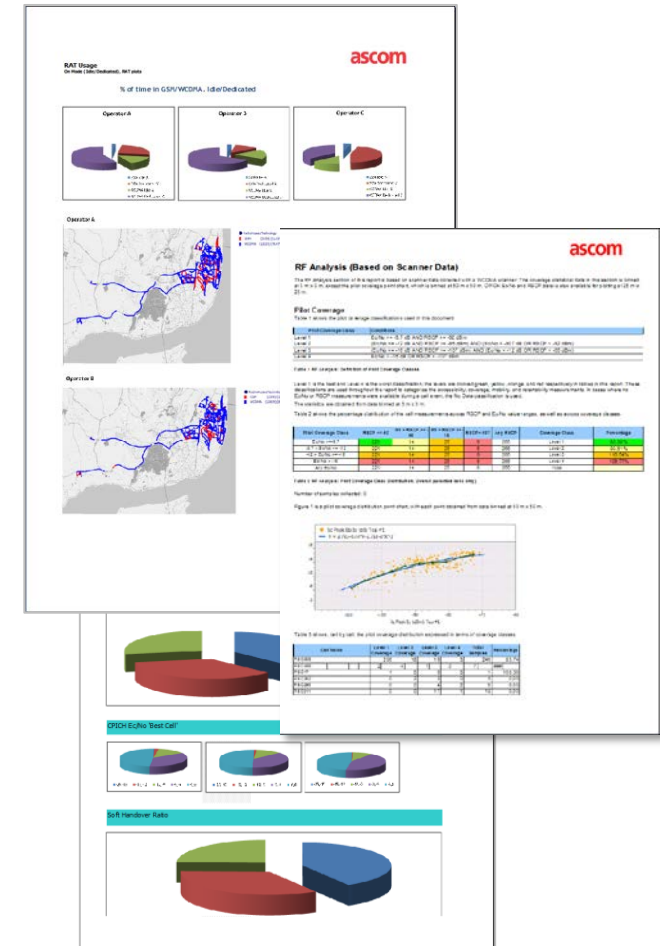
ascom

RAT Usage
On Mode (Idle/Dedicated), RAT plots

% of time in GSM/WCDMA, Idle/Dedicated

Operator A

Operator B

Operator C

Operator A

Operator B

ascom

RF Analysis (Based on Scanner Data)

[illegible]

Pilot Coverage

Table 1 shows the pilot coverage classifications used in this document.

| Pilot Coverage Class | Conditions |
|---|---|
| Level 1 | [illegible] |
| Level 2 | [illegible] |
| Level 3 | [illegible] |
| Level 4 | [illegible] |

Table 1 RF Analysis: Definition of Pilot Coverage Classes

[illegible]

Table 2 shows the percentage distribution of the cell measurements across RSCP and Ec/No value ranges, as well as across coverage classes.

| Pilot Coverage Class | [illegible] | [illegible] | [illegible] | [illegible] | Any RSCP | Coverage Class | Percentage |
|---|---|---|---|---|---|---|---|
| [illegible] | 121 | 14 | 27 | 8 | 288 | Level 1 | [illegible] |
| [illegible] | 121 | 14 | 27 | 8 | 288 | Level 2 | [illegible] |
| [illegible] | 121 | 14 | 27 | 8 | 288 | Level 3 | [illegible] |
| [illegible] | 121 | 14 | 27 | 8 | 288 | Level 4 | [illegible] |
| Any Ec/No | 121 | 14 | 27 | 8 | 288 | Total | |

Table 2 RF Analysis: Pilot Coverage Class Distribution

Number of samples collected: 0

Figure 1 is a pilot coverage distribution point chart, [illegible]

Table 3 shows, cell by cell, the pilot coverage distribution expressed in terms of coverage classes.

CPICH Ec/No 'Best Cell'

Soft Handover Ratio